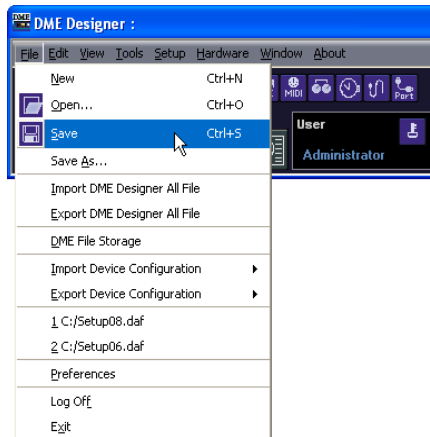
DME Designer :

File Edit View Tools Setup Hardware Window About

MIDI Port

User

Administrator

New Ctrl+N
Open... Ctrl+O
Save Ctrl+S
Save As...
Import DME Designer All File
Export DME Designer All File
DME File Storage
Import Device Configuration
Export Device Configuration
1 C:/Setup08.daf
2 C:/Setup06.daf
Preferences
Log Off
Exit